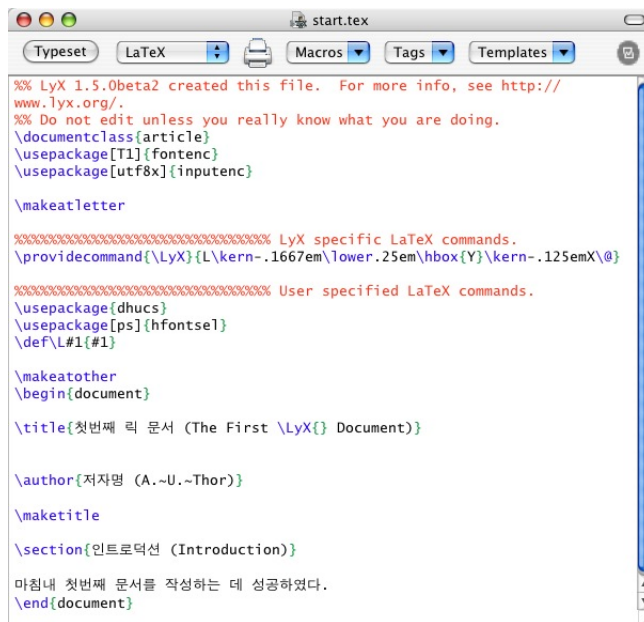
start.tex

Typeset | LaTeX | Macros | Tags | Templates

%% LyX 1.5.0beta2 created this file.  For more info, see http://www.lyx.org/.
%% Do not edit unless you really know what you are doing.
\documentclass{article}
\usepackage[T1]{fontenc}
\usepackage[utf8x]{inputenc}

\makeatletter

%%%%%%%%%%%%%%%%%%%%%%%%%%%%%% LyX specific LaTeX commands.
\providecommand{\LyX}{L\kern-.1667em\lower.25em\hbox{Y}\kern-.125emX\@}

%%%%%%%%%%%%%%%%%%%%%%%%%%%%%% User specified LaTeX commands.
\usepackage{dhucs}
\usepackage[ps]{hfontsel}
\def\L#1{#1}

\makeatother
\begin{document}

\title{첫번째 릭 문서 (The First \LyX{} Document)}

\author{저자명 (A.~U.~Thor)}

\maketitle

\section{인트로덕션 (Introduction)}

마침내 첫번째 문서를 작성하는 데 성공하였다.
\end{document}